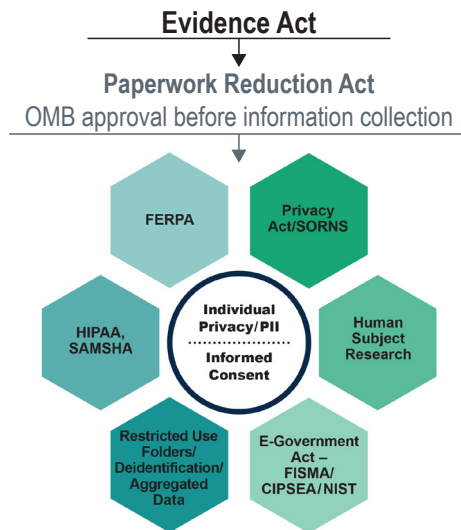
Evidence Act

Paperwork Reduction Act

OMB approval before information collection

FERPA

Privacy Act/SORNS

HIPAA, SAMSHA

Individual Privacy/PII

Informed Consent

Human Subject Research

Restricted Use Folders/ Deidentification/ Aggregated Data

E-Government Act – FISMA/ CIPSEA/NIST